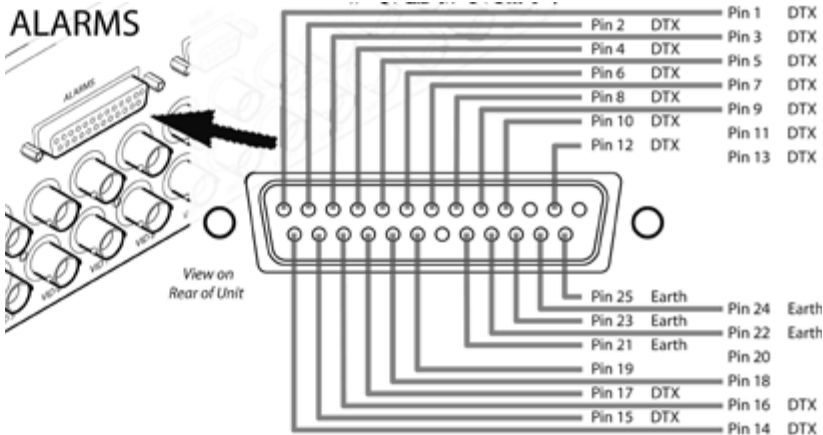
ALARMS

ALARMS

Pin 1 DTX
Pin 2 DTX
Pin 3 DTX
Pin 4 DTX
Pin 5 DTX
Pin 6 DTX
Pin 7 DTX
Pin 8 DTX
Pin 9 DTX
Pin 10 DTX
Pin 11 DTX
Pin 12 DTX
Pin 13 DTX

View on Rear of Unit

Pin 25 Earth
Pin 24 Earth
Pin 23 Earth
Pin 22 Earth
Pin 21 Earth
Pin 20
Pin 19
Pin 18
Pin 17 DTX
Pin 16 DTX
Pin 15 DTX
Pin 14 DTX